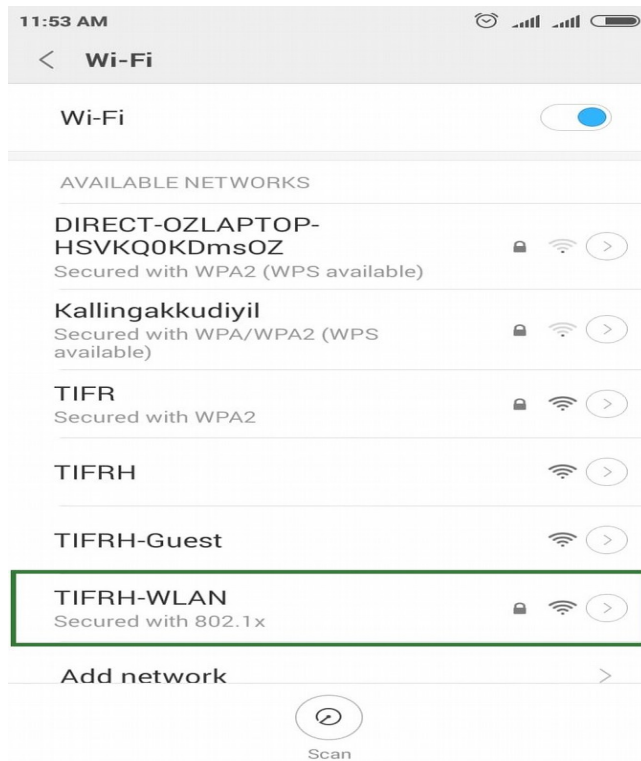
11:53 AM

< Wi-Fi

Wi-Fi

AVAILABLE NETWORKS

DIRECT-OZLAPTOP-HSVKQ0KDmsOZ
Secured with WPA2 (WPS available)

Kallingakkudiyil
Secured with WPA/WPA2 (WPS available)

TIFR
Secured with WPA2

TIFRH

TIFRH-Guest

TIFRH-WLAN
Secured with 802.1x

Add network

Scan